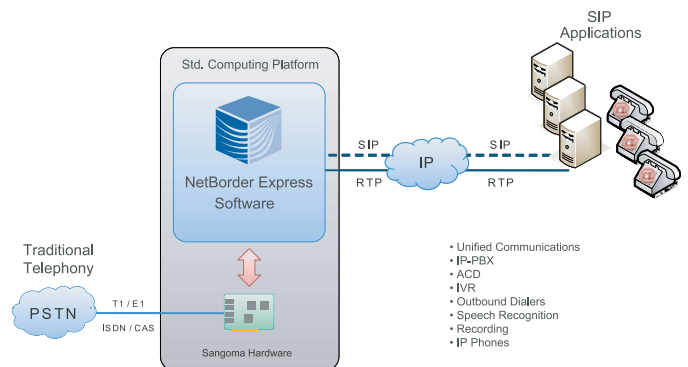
SIP Applications

Std. Computing Platform

NetBorder Express Software

SIP

RTP

IP

SIP

RTP

Traditional Telephony

PSTN

T1 / E1

ISDN / CAS

Sangoma Hardware

• Unified Communications
• IP-PBX
• ACD
• IVR
• Outbound Dialers
• Speech Recognition
• Recording
• IP Phones